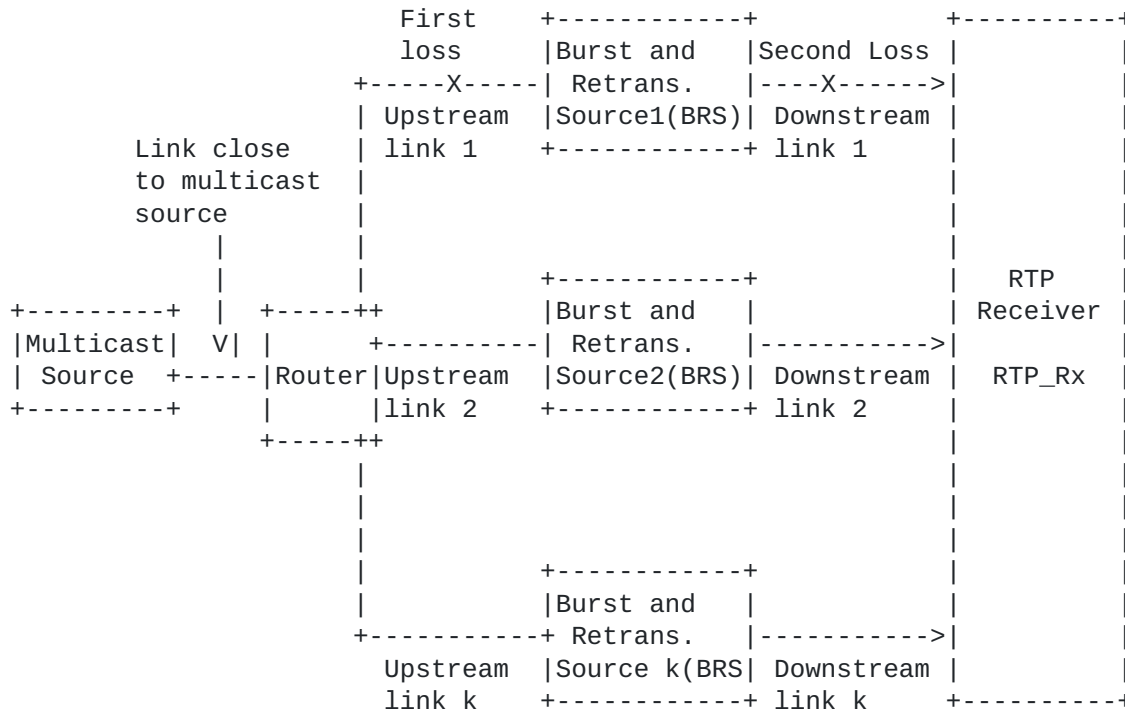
First loss

Burst and Retrans. Source1(BRS)

Second Loss

Upstream link 1

Downstream link 1

Link close to multicast source

Multicast Source

V

Router

Upstream link 2

Burst and Retrans. Source2(BRS)

Downstream link 2

RTP Receiver

RTP_Rx

Upstream link k

Burst and Retrans. Source k(BRS

Downstream link k